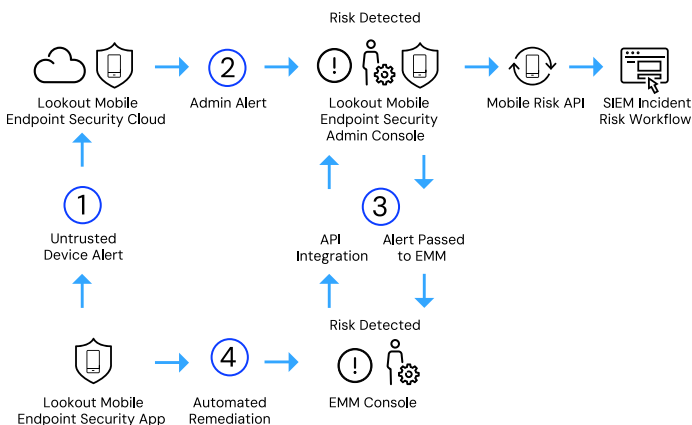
Risk Detected

Lookout Mobile Endpoint Security Cloud

2

Admin Alert

Lookout Mobile Endpoint Security Admin Console

Mobile Risk API

SIEM Incident Risk Workflow

1

Untrusted Device Alert

API Integration

3

Alert Passed to EMM

Risk Detected

Lookout Mobile Endpoint Security App

4

Automated Remediation

EMM Console